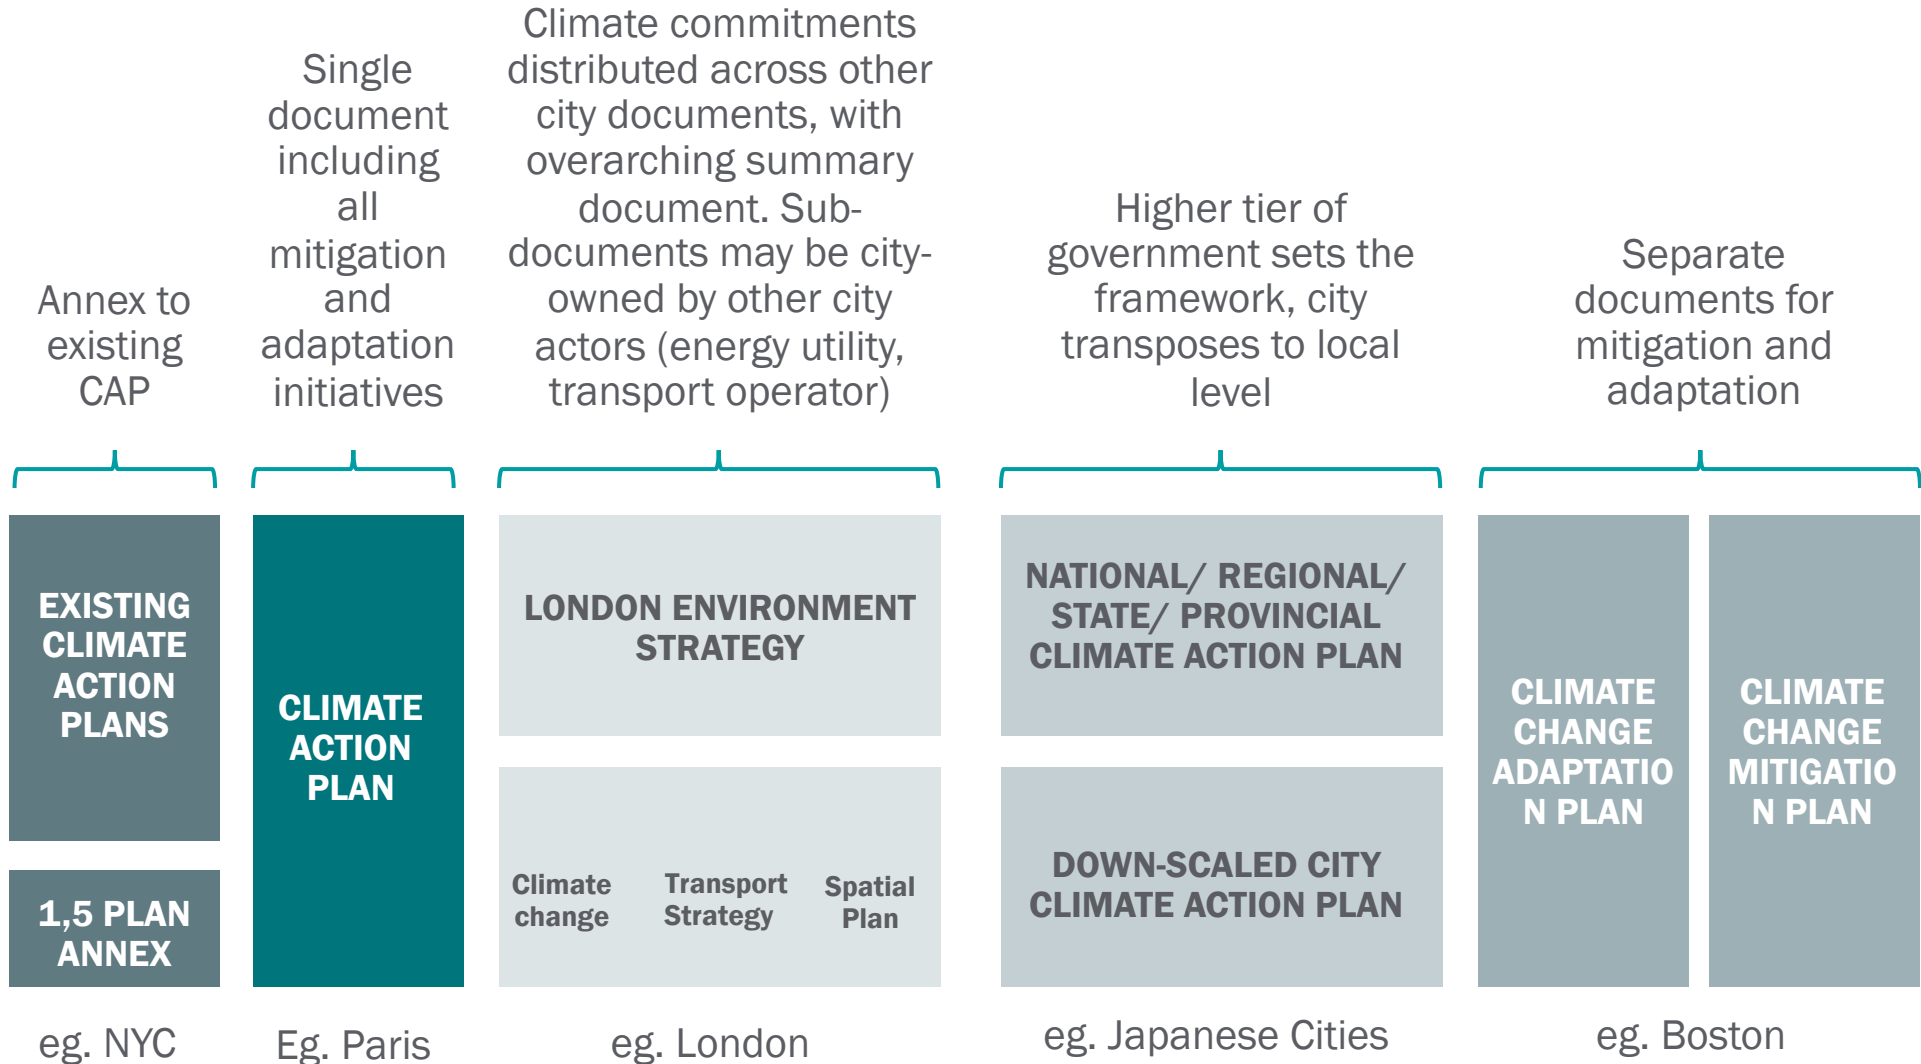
Annex to existing CAP

Single document including all mitigation and adaptation initiatives

Climate commitments distributed across other city documents, with overarching summary document. Sub-documents may be city-owned by other city actors (energy utility, transport operator)

Higher tier of government sets the framework, city transposes to local level

Separate documents for mitigation and adaptation

EXISTING CLIMATE ACTION PLANS

1,5 PLAN ANNEX

CLIMATE ACTION PLAN

LONDON ENVIRONMENT STRATEGY

Climate change

Transport Strategy

Spatial Plan

NATIONAL/ REGIONAL/ STATE/ PROVINCIAL CLIMATE ACTION PLAN

DOWN-SCALED CITY CLIMATE ACTION PLAN

CLIMATE CHANGE ADAPTATIO N PLAN

CLIMATE CHANGE MITIGATIO N PLAN

eg. NYC

Eg. Paris

eg. London

eg. Japanese Cities

eg. Boston